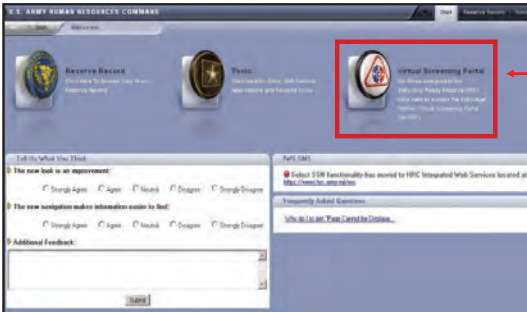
U.S. ARMY HUMAN RESOURCES COMMAND

Start | Reserve Record | Too

Start | Welcome

Reserve Record
Click here to access your Army Reserve record

Tools
Click here to Army Web Service applications and favorite links

Virtual Screening Portal
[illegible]

Tell Us What You Think

The new look is an improvement:
Strongly Agree   Agree   Neutral   Disagree   Strongly Disagree

The new navigation makes information easier to find:
Strongly Agree   Agree   Neutral   Disagree   Strongly Disagree

Additional Feedback:

Submit

AWS SMS
Select SSW functionality has moved to HRC Integrated Web Services located at https://www.hrc.army.mil/iws

Frequently Asked Questions
Why do I get "Page Cannot be Displayed"